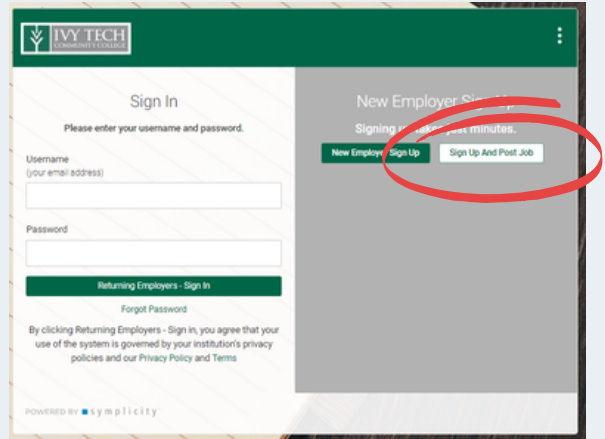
IVY TECH
COMMUNITY COLLEGE

Sign In

Please enter your username and password.

Username
(your email address)

Password

Returning Employers - Sign In

Forgot Password

By clicking Returning Employers - Sign in, you agree that your use of the system is governed by your institution's privacy policies and our Privacy Policy and Terms

POWERED BY symplicity

New Employer Sign Up

Signing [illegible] just minutes.

New Employer Sign Up

Sign Up And Post Job